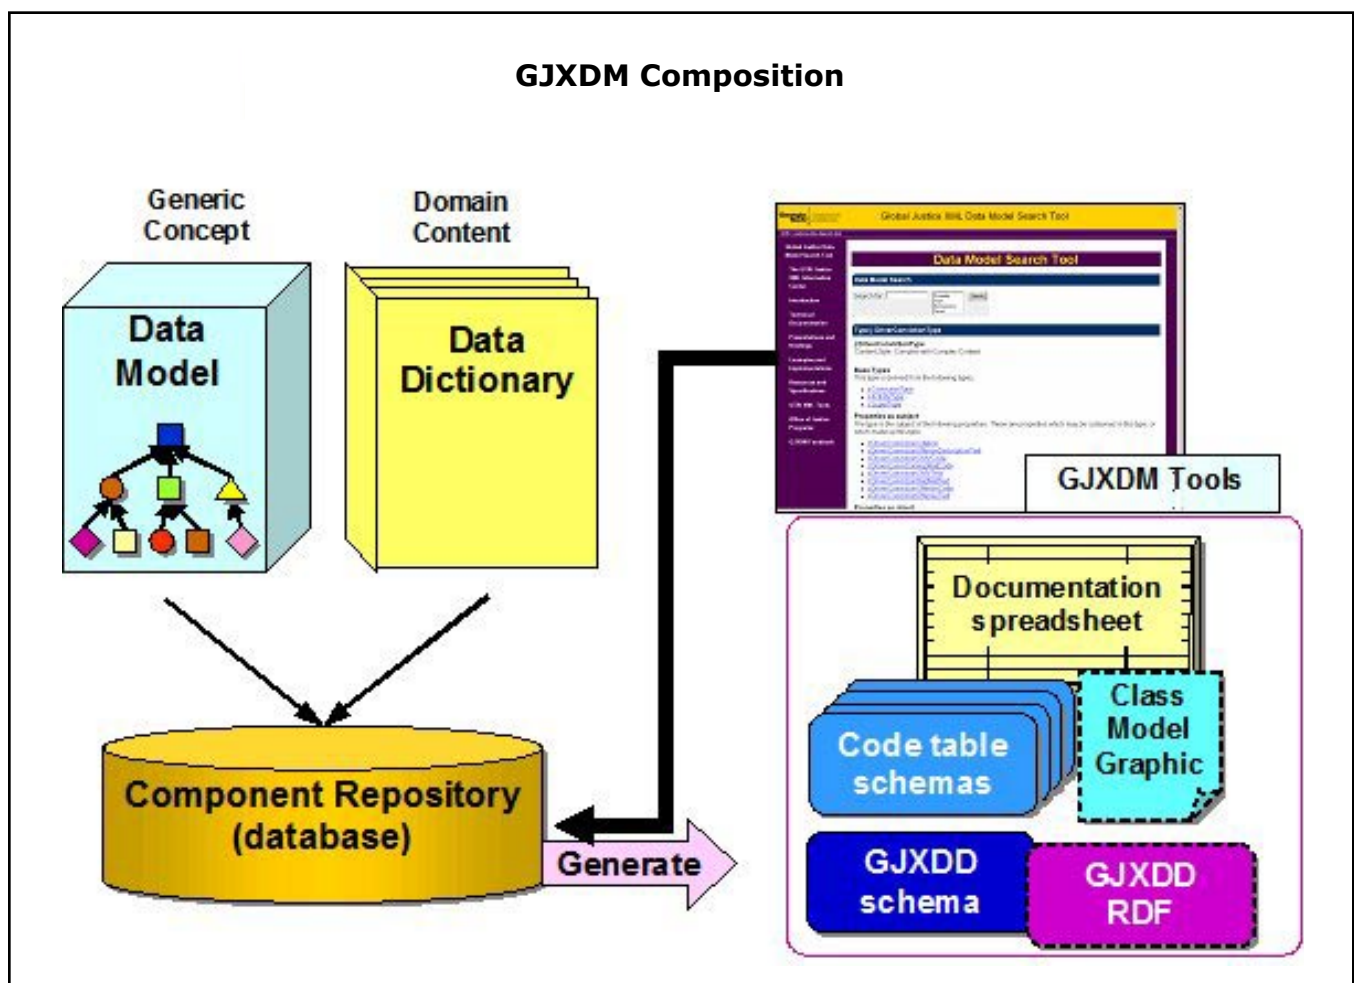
GJXDM Composition

Generic Concept

Domain Content

Data Model

Data Dictionary

Global Justice XML Data Model Search Tool

Data Model Search Tool

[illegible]

GJXDM Tools

Documentation spreadsheet

Class Model Graphic

Code table schemas

Component Repository (database)

Generate

GJXDD schema

GJXDD RDF